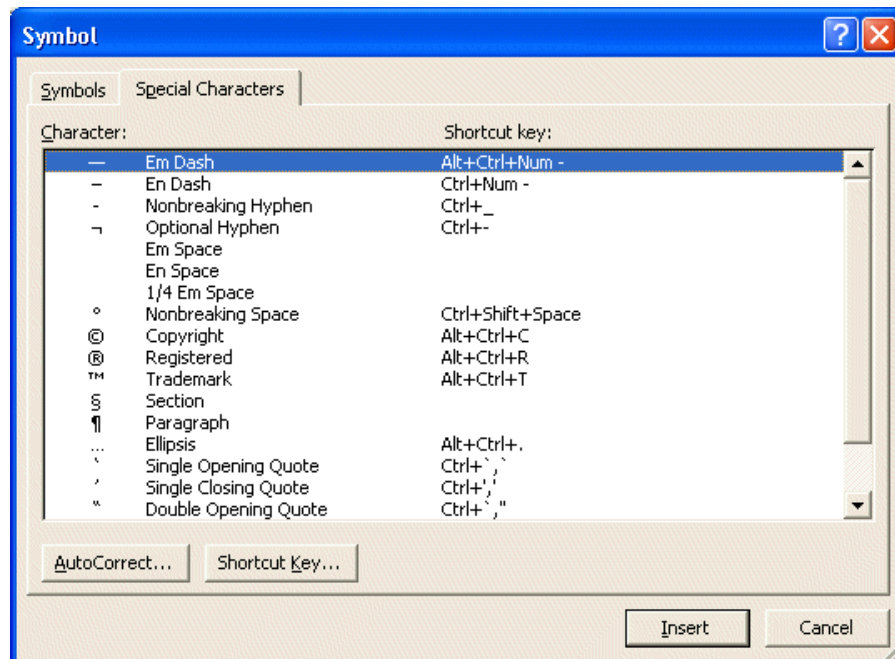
Symbol

Symbols | Special Characters

Character: Shortcut key:

| Character | Name | Shortcut key |
|---|---|---|
| — | Em Dash | Alt+Ctrl+Num - |
| – | En Dash | Ctrl+Num - |
| - | Nonbreaking Hyphen | Ctrl+_ |
| ¬ | Optional Hyphen | Ctrl+- |
| | Em Space | |
| | En Space | |
| | 1/4 Em Space | |
| ° | Nonbreaking Space | Ctrl+Shift+Space |
| © | Copyright | Alt+Ctrl+C |
| ® | Registered | Alt+Ctrl+R |
| ™ | Trademark | Alt+Ctrl+T |
| § | Section | |
| ¶ | Paragraph | |
| … | Ellipsis | Alt+Ctrl+. |
| ‘ | Single Opening Quote | Ctrl+`,` |
| ’ | Single Closing Quote | Ctrl+',' |
| “ | Double Opening Quote | Ctrl+`," |

AutoCorrect... Shortcut Key...

Insert Cancel